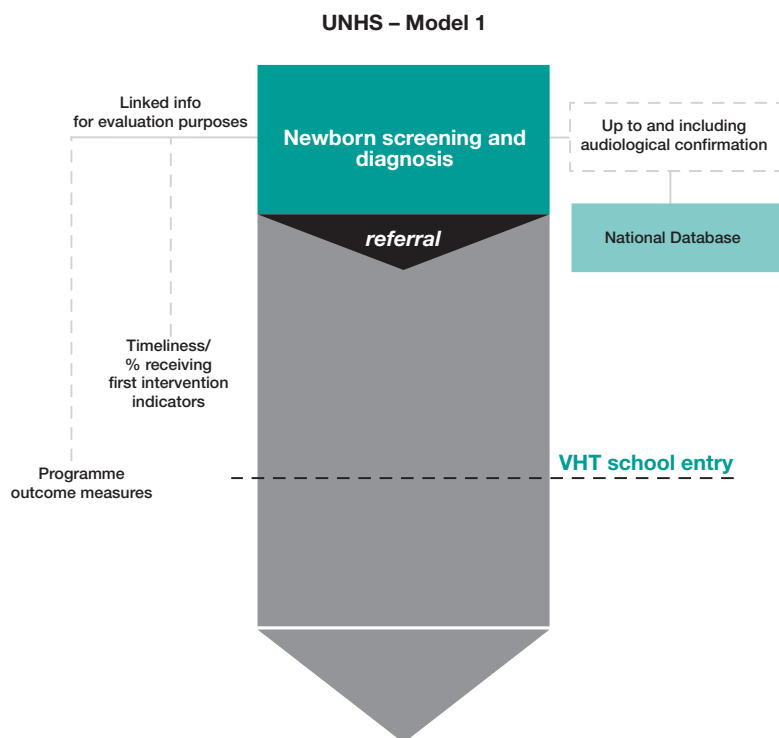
UNHS – Model 1

Linked info for evaluation purposes

Newborn screening and diagnosis

Up to and including audiological confirmation

National Database

referral

Timeliness/ % receiving first intervention indicators

Programme outcome measures

VHT school entry